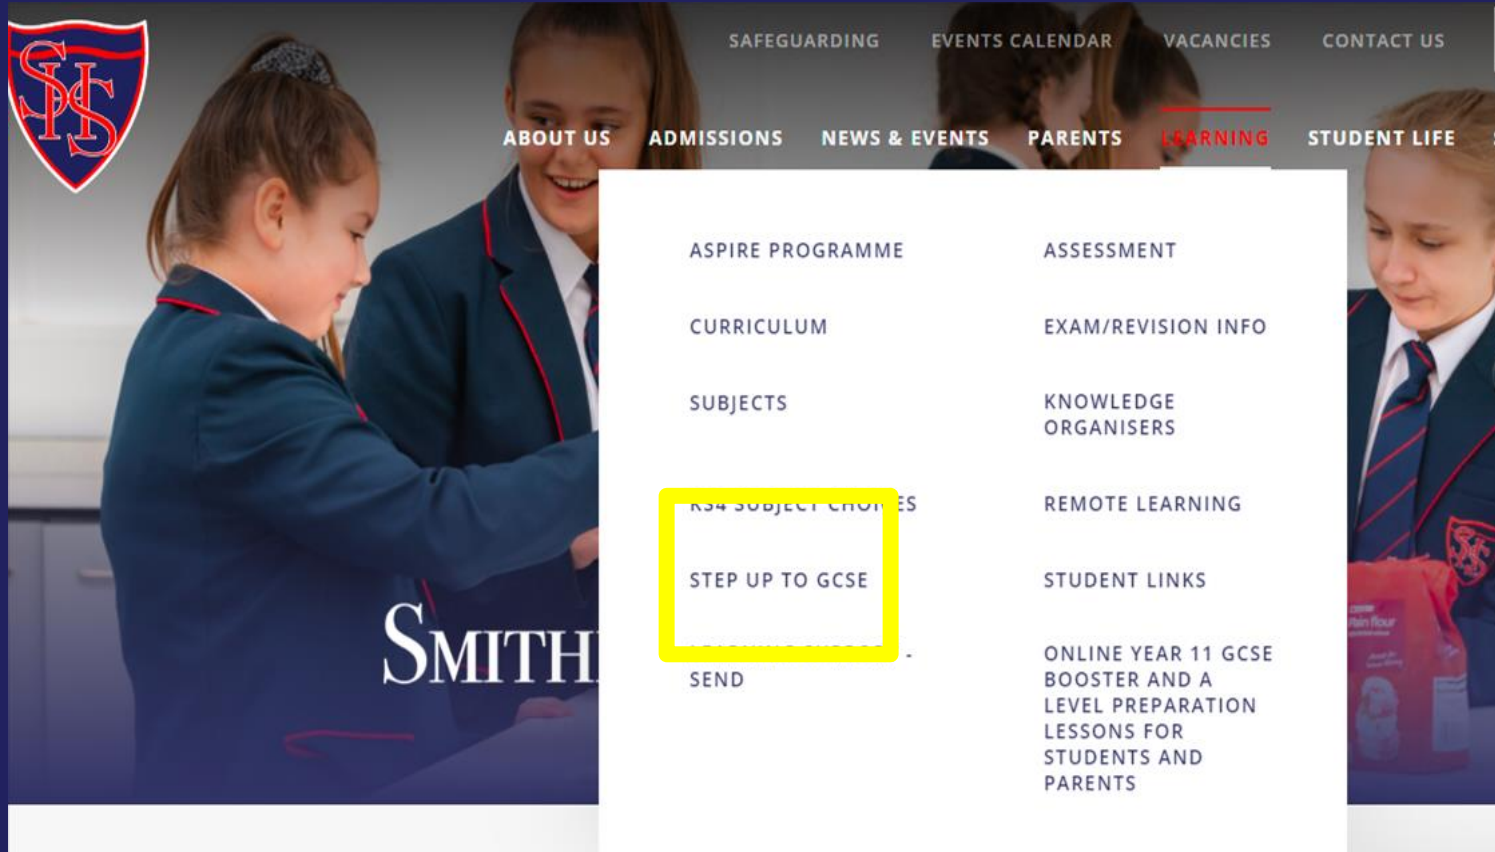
SAFEGUARDING EVENTS CALENDAR VACANCIES CONTACT US

ABOUT US ADMISSIONS NEWS & EVENTS PARENTS LEARNING STUDENT LIFE

ASPIRE PROGRAMME

CURRICULUM

SUBJECTS

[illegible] SUBJECT CHO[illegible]ES

STEP UP TO GCSE

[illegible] - SEND

ASSESSMENT

EXAM/REVISION INFO

KNOWLEDGE ORGANISERS

REMOTE LEARNING

STUDENT LINKS

ONLINE YEAR 11 GCSE BOOSTER AND A LEVEL PREPARATION LESSONS FOR STUDENTS AND PARENTS

SMITH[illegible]